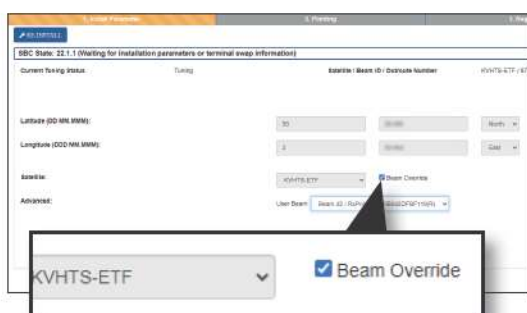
1. Initial Parameters
2. Pointing
3. Reg
RE-INSTALL
SBC State: 22.1.1 (Waiting for installation parameters or terminal swap information)
Current Tuning Status: Tuning
Satellite / Beam ID / Outroute Number KVHTS-ETF / 67
Latitude (DD MM.MMM): 30 North
Longitude (DDD MM.MMM): 2 East
Satellite: KVHTS-ETF
Beam Override
Advanced: User Beam Beam ID - RsP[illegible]
KVHTS-ETF
Beam Override